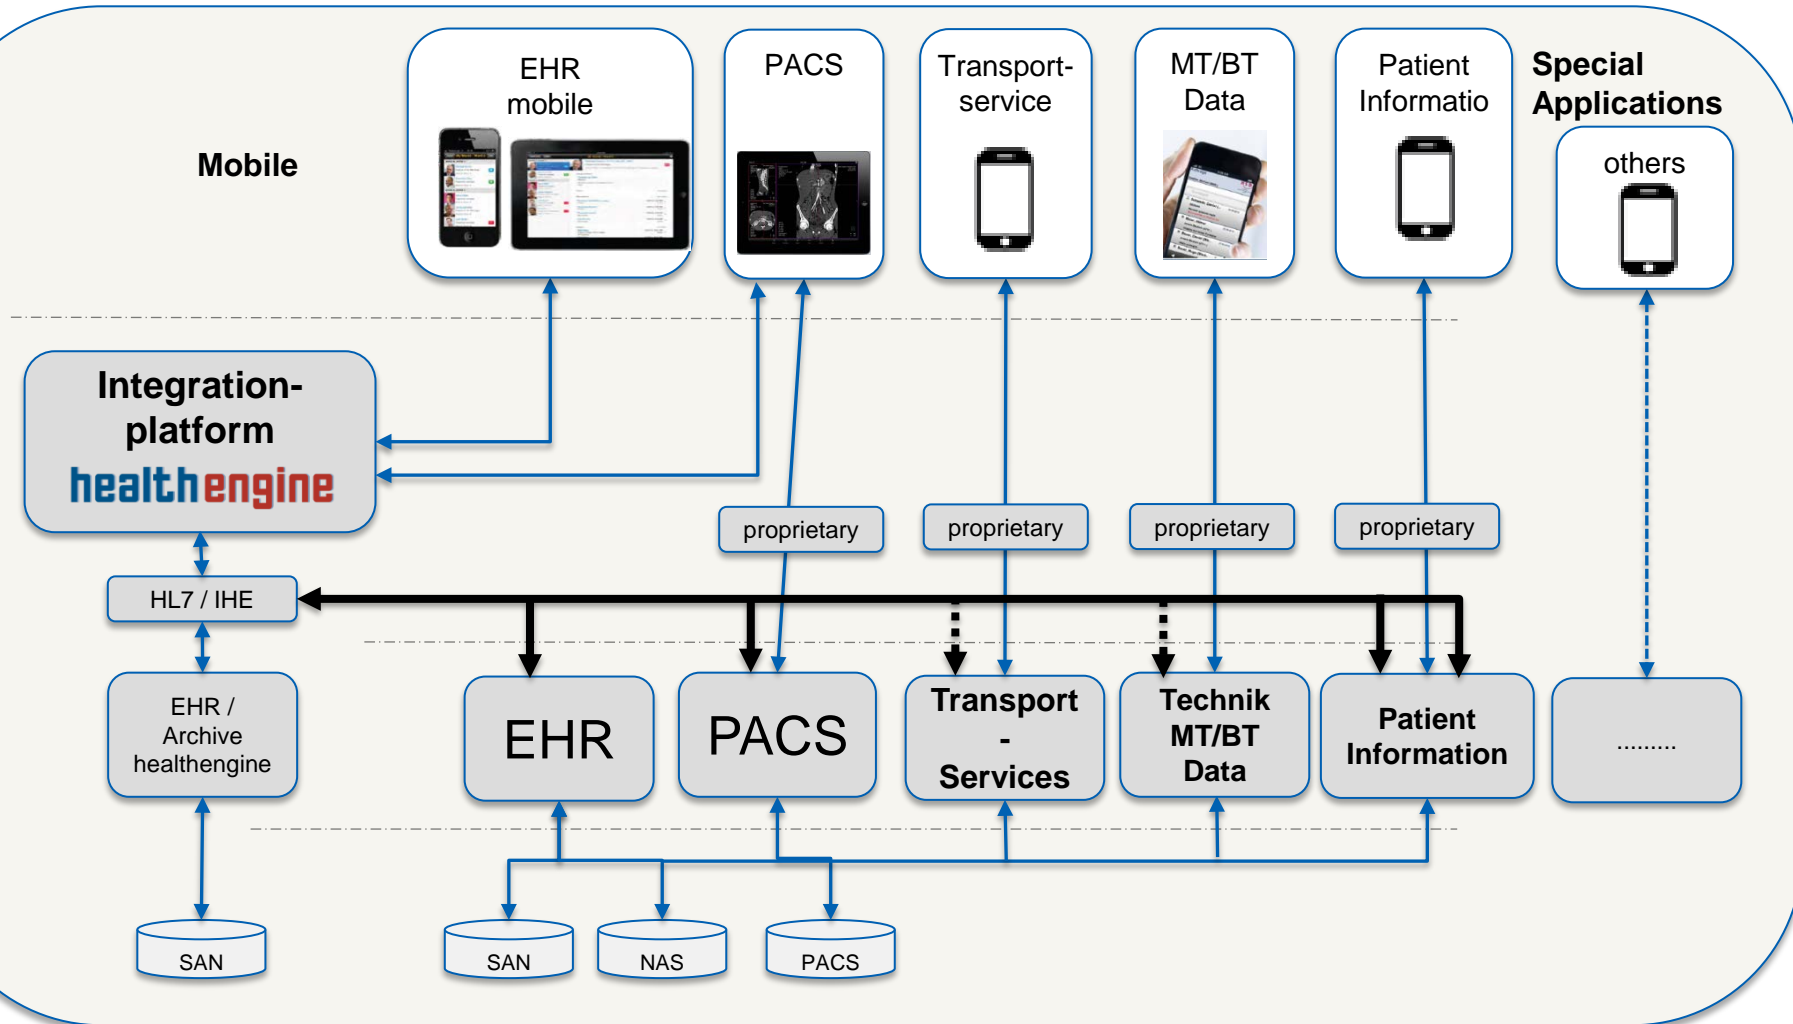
Mobile

EHR mobile

PACS

Transport-service

MT/BT Data

Patient Informatio

Special Applications

others

Integration-platform
healthengine

proprietary

proprietary

proprietary

proprietary

HL7 / IHE

EHR / Archive healthengine

EHR

PACS

Transport - Services

Technik MT/BT Data

Patient Information

.........

SAN

SAN

NAS

PACS